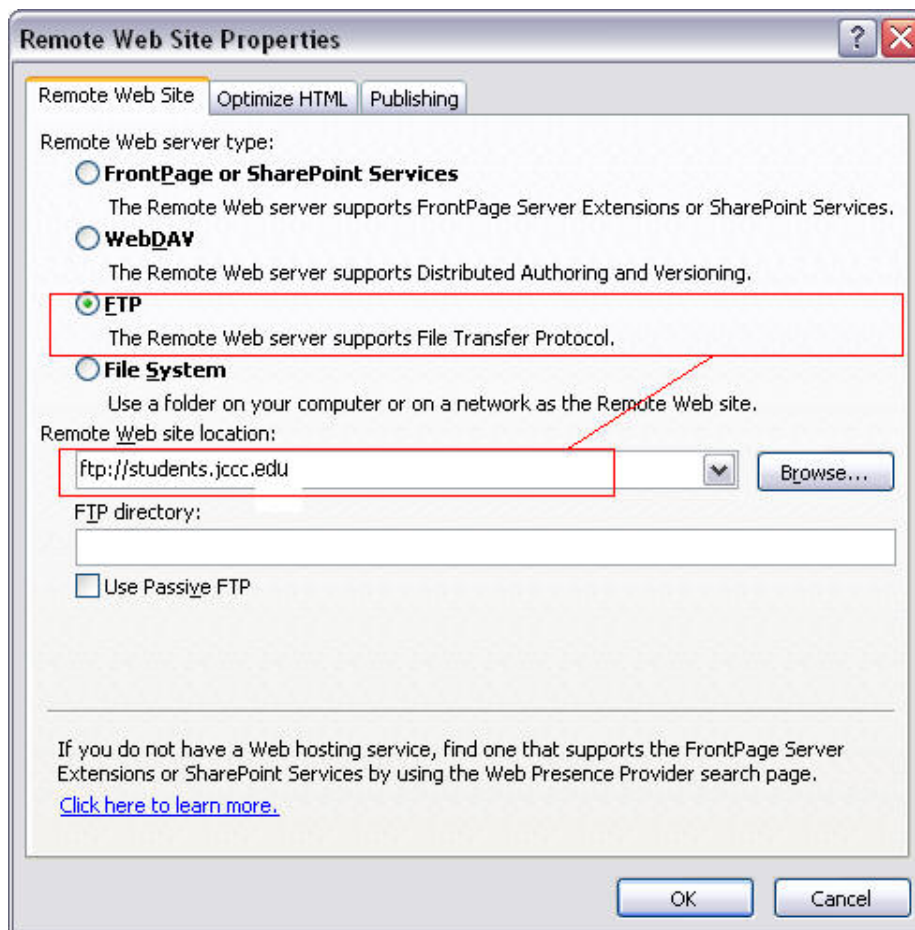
Remote Web Site Properties

?

Remote Web Site | Optimize HTML | Publishing

Remote Web server type:

FrontPage or SharePoint Services

The Remote Web server supports FrontPage Server Extensions or SharePoint Services.

WebDAV

The Remote Web server supports Distributed Authoring and Versioning.

FTP

The Remote Web server supports File Transfer Protocol.

File System

Use a folder on your computer or on a network as the Remote Web site.

Remote Web site location:

ftp://students.jccc.edu

Browse...

FTP directory:

Use Passive FTP

If you do not have a Web hosting service, find one that supports the FrontPage Server Extensions or SharePoint Services by using the Web Presence Provider search page.

Click here to learn more.

OK

Cancel